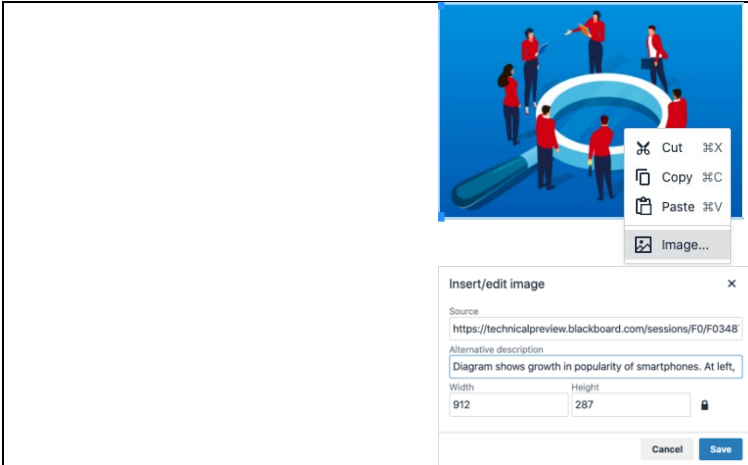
Cut ⌘X
Copy ⌘C
Paste ⌘V
Image...

Insert/edit image
×
Source
https://technicalpreview.blackboard.com/sessions/F0/F0348
Alternative description
Diagram shows growth in popularity of smartphones. At left,
Width
912
Height
287
Cancel
Save